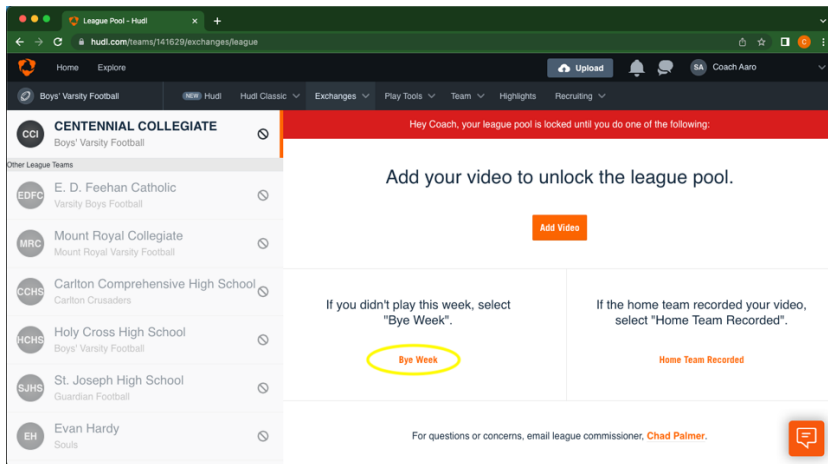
League Pool - Hudl

hudl.com/teams/141629/exchanges/league

Home Explore

Upload

SA Coach Aaro

Boys' Varsity Football

NEW Hudl Hudl Classic Exchanges Play Tools Team Highlights Recruiting

CCI CENTENNIAL COLLEGIATE
Boys' Varsity Football

Other League Teams

EDFC E. D. Feehan Catholic
Varsity Boys Football

MRC Mount Royal Collegiate
Mount Royal Varsity Football

CCHS Carlton Comprehensive High School
Carlton Crusaders

HCHS Holy Cross High School
Boys' Varsity Football

SJHS St. Joseph High School
Guardian Football

EH Evan Hardy
Souls

Hey Coach, your league pool is locked until you do one of the following:

Add your video to unlock the league pool.

Add Video

If you didn't play this week, select "Bye Week".

Bye Week

If the home team recorded your video, select "Home Team Recorded".

Home Team Recorded

For questions or concerns, email league commissioner, Chad Palmer.